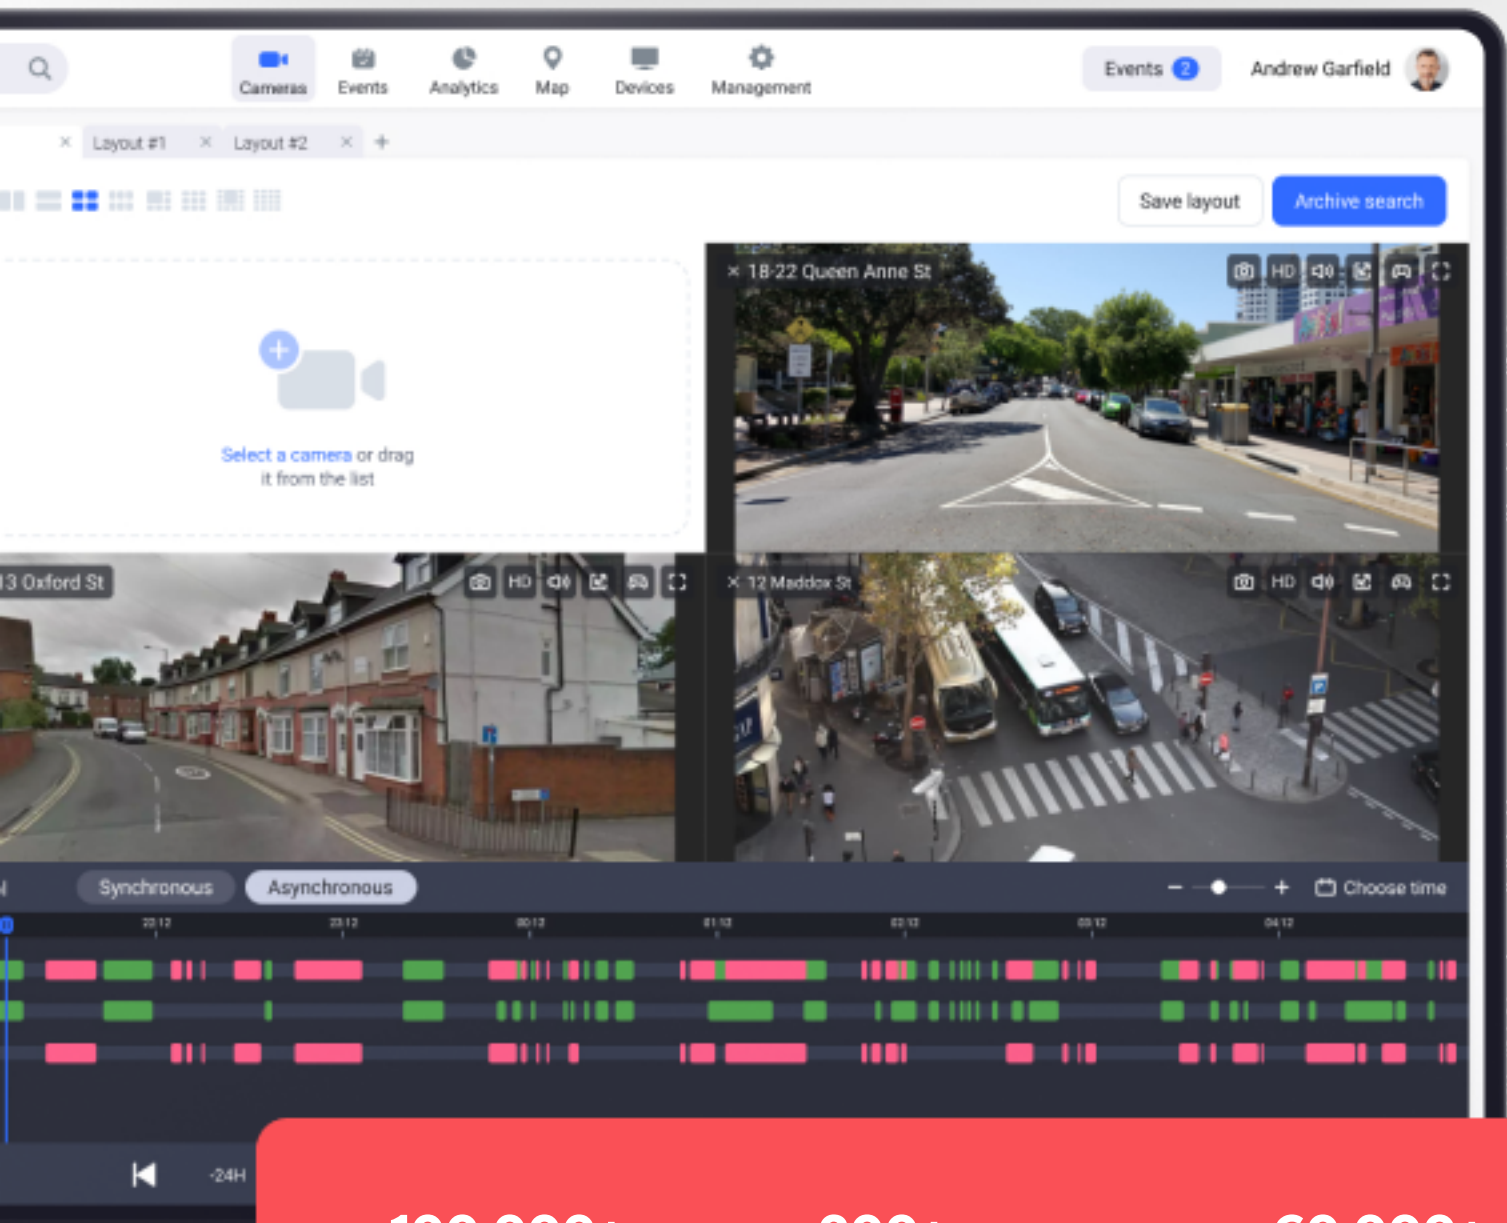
Cameras Events Analytics Map Devices Management

Events 2 Andrew Garfield

Layout #1 Layout #2 +

Save layout Archive search

Select a camera or drag it from the list

18-22 Queen Anne St HD

3 Oxford St HD

12 Maddox St HD

Synchronous Asynchronous

Choose time

22:12 23:12 00:12 01:12 02:12 03:12 04:12

-24H

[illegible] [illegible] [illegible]